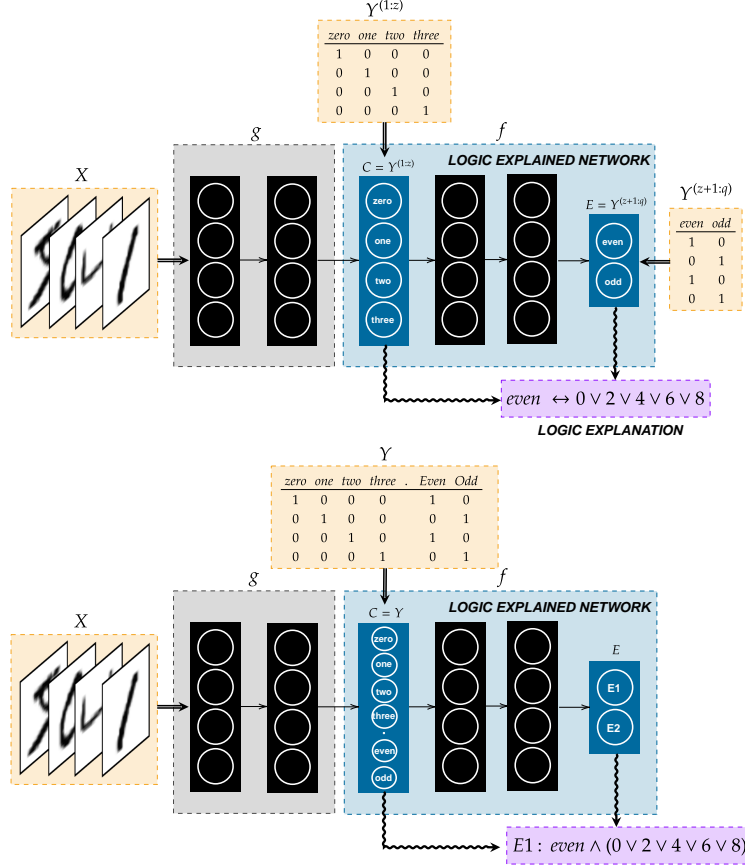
$Y^{(1:z)}$

| zero | one | two | three |
|---|---|---|---|
| 1 | 0 | 0 | 0 |
| 0 | 1 | 0 | 0 |
| 0 | 0 | 1 | 0 |
| 0 | 0 | 0 | 1 |

$g$

$f$

LOGIC EXPLAINED NETWORK

X

$C = Y^{(1:z)}$

zero

one

two

three

$E = Y^{(z+1:q)}$

even

odd

$Y^{(z+1:q)}$

| even | odd |
|---|---|
| 1 | 0 |
| 0 | 1 |
| 1 | 0 |
| 0 | 1 |

$even \leftrightarrow 0 \vee 2 \vee 4 \vee 6 \vee 8$

LOGIC EXPLANATION

$Y$

| zero | one | two | three | . | Even | Odd |
|---|---|---|---|---|---|---|
| 1 | 0 | 0 | 0 | | 1 | 0 |
| 0 | 1 | 0 | 0 | | 0 | 1 |
| 0 | 0 | 1 | 0 | | 1 | 0 |
| 0 | 0 | 0 | 1 | | 0 | 1 |

$g$

$f$

LOGIC EXPLAINED NETWORK

X

$C = Y$

zero

one

two

three

.

even

odd

$E$

E1

E2

$E1 : even \wedge (0 \vee 2 \vee 4 \vee 6 \vee 8)$